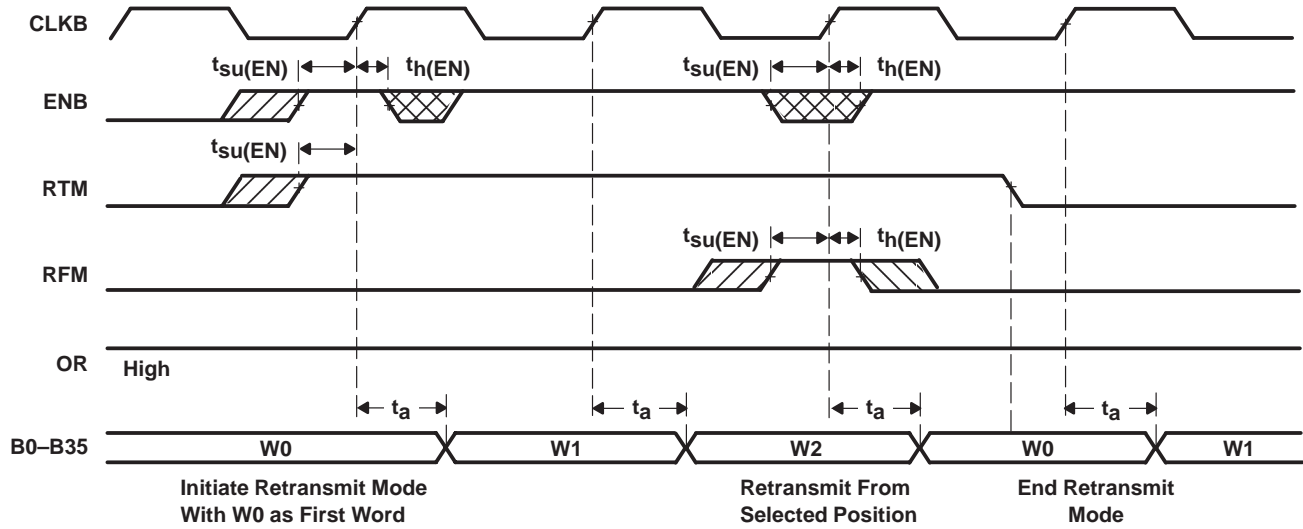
CLKB

$t_{su(EN)}$ $t_{h(EN)}$ $t_{su(EN)}$ $t_{h(EN)}$

ENB

$t_{su(EN)}$

RTM

$t_{su(EN)}$ $t_{h(EN)}$

RFM

OR

High

$t_a$ $t_a$ $t_a$ $t_a$

B0–B35

W0 W1 W2 W0 W1

Initiate Retransmit Mode With W0 as First Word

Retransmit From Selected Position

End Retransmit Mode